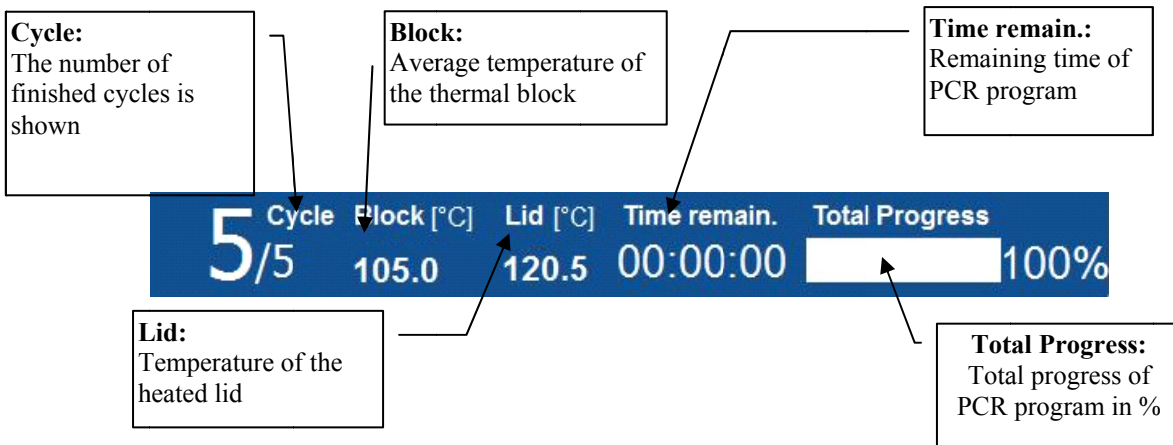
**Cycle:**
The number of finished cycles is shown

**Block:**
Average temperature of the thermal block

**Time remain.:**
Remaining time of PCR program

5/5 Cycle Block [°C] 105.0 Lid [°C] 120.5 Time remain. 00:00:00 Total Progress 100%

**Lid:**
Temperature of the heated lid

**Total Progress:**
Total progress of PCR program in %